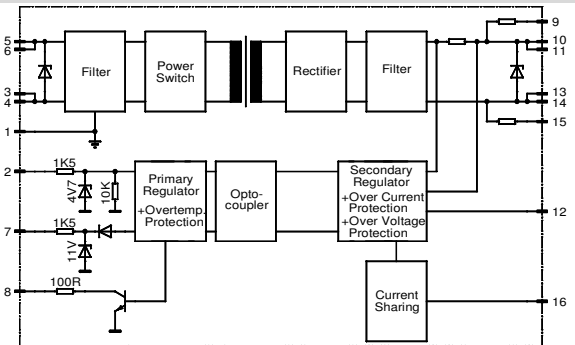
5
6
3
4
1
2
7
8
Filter
Power Switch
Rectifier
Filter
9
10
11
13
14
15
1K5
4V7
10K
1K5
11V
100R
Primary Regulator
+Overtemp. Protection
Opto-coupler
Secondary Regulator
+Over Current Protection
+Over Voltage Protection
12
Current Sharing
16